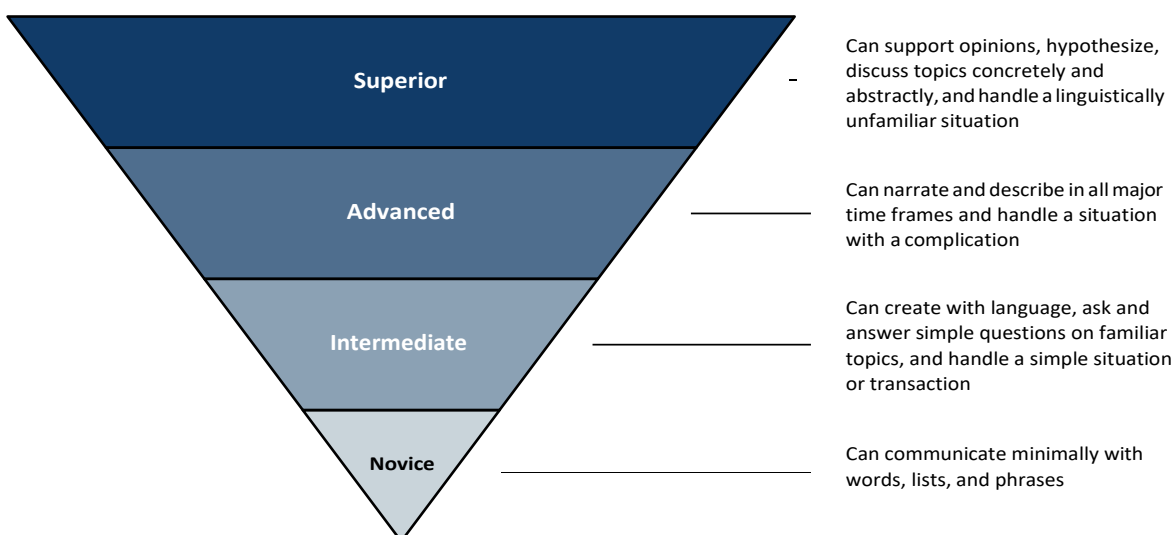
Superior

Can support opinions, hypothesize, discuss topics concretely and abstractly, and handle a linguistically unfamiliar situation

Advanced

Can narrate and describe in all major time frames and handle a situation with a complication

Intermediate

Can create with language, ask and answer simple questions on familiar topics, and handle a simple situation or transaction

Novice

Can communicate minimally with words, lists, and phrases